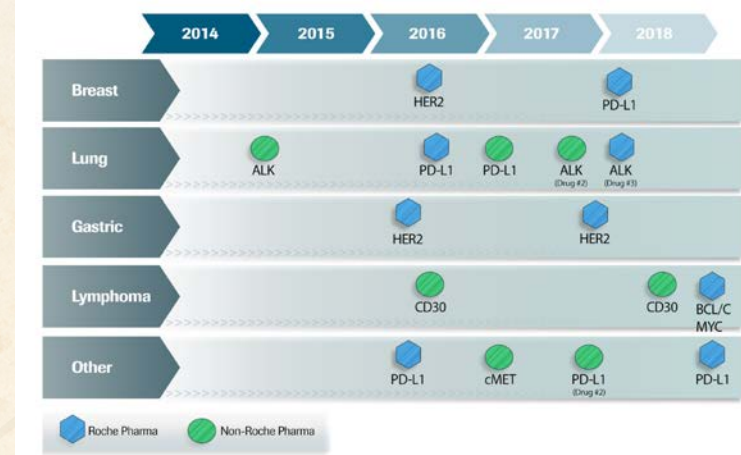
2014 2015 2016 2017 2018

Breast
HER2
PD-L1

Lung
ALK
PD-L1
PD-L1
ALK (Drug #2)
ALK (Drug #3)

Gastric
HER2
HER2

Lymphoma
CD30
CD30
BCL/C MYC

Other
PD-L1
cMET
PD-L1 (Drug #2)
PD-L1

Roche Pharma
Non-Roche Pharma